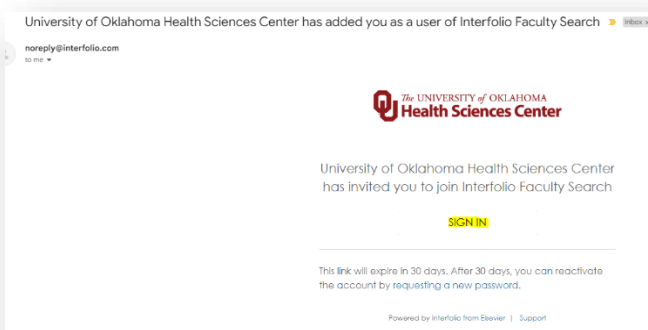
University of Oklahoma Health Sciences Center has added you as a user of Interfolio Faculty Search Inbox x

noreply@interfolio.com
to me

The UNIVERSITY of OKLAHOMA
Health Sciences Center

University of Oklahoma Health Sciences Center has invited you to join Interfolio Faculty Search

SIGN IN

This link will expire in 30 days. After 30 days, you can reactivate the account by requesting a new password.

Powered by Interfolio from Elsevier | Support